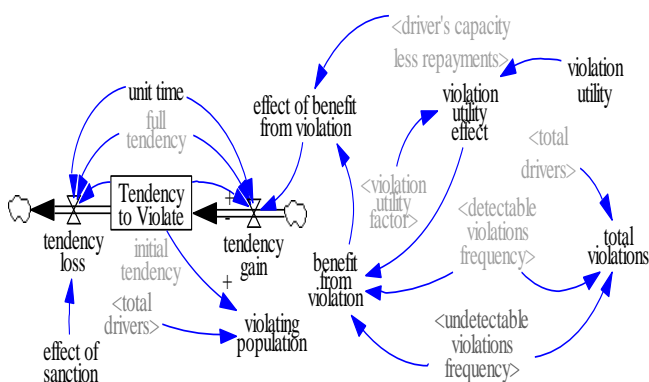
<driver's capacity less repayments>

violation utility

effect of benefit from violation

violation utility effect

unit time

full tendency

<total drivers>

Tendency to Violate

+

-

<violation utility factor>

<detectable violations frequency>

total violations

tendency loss

initial tendency

tendency gain

benefit from violation

+

<total drivers>

violating population

<undetectable violations frequency>

effect of sanction